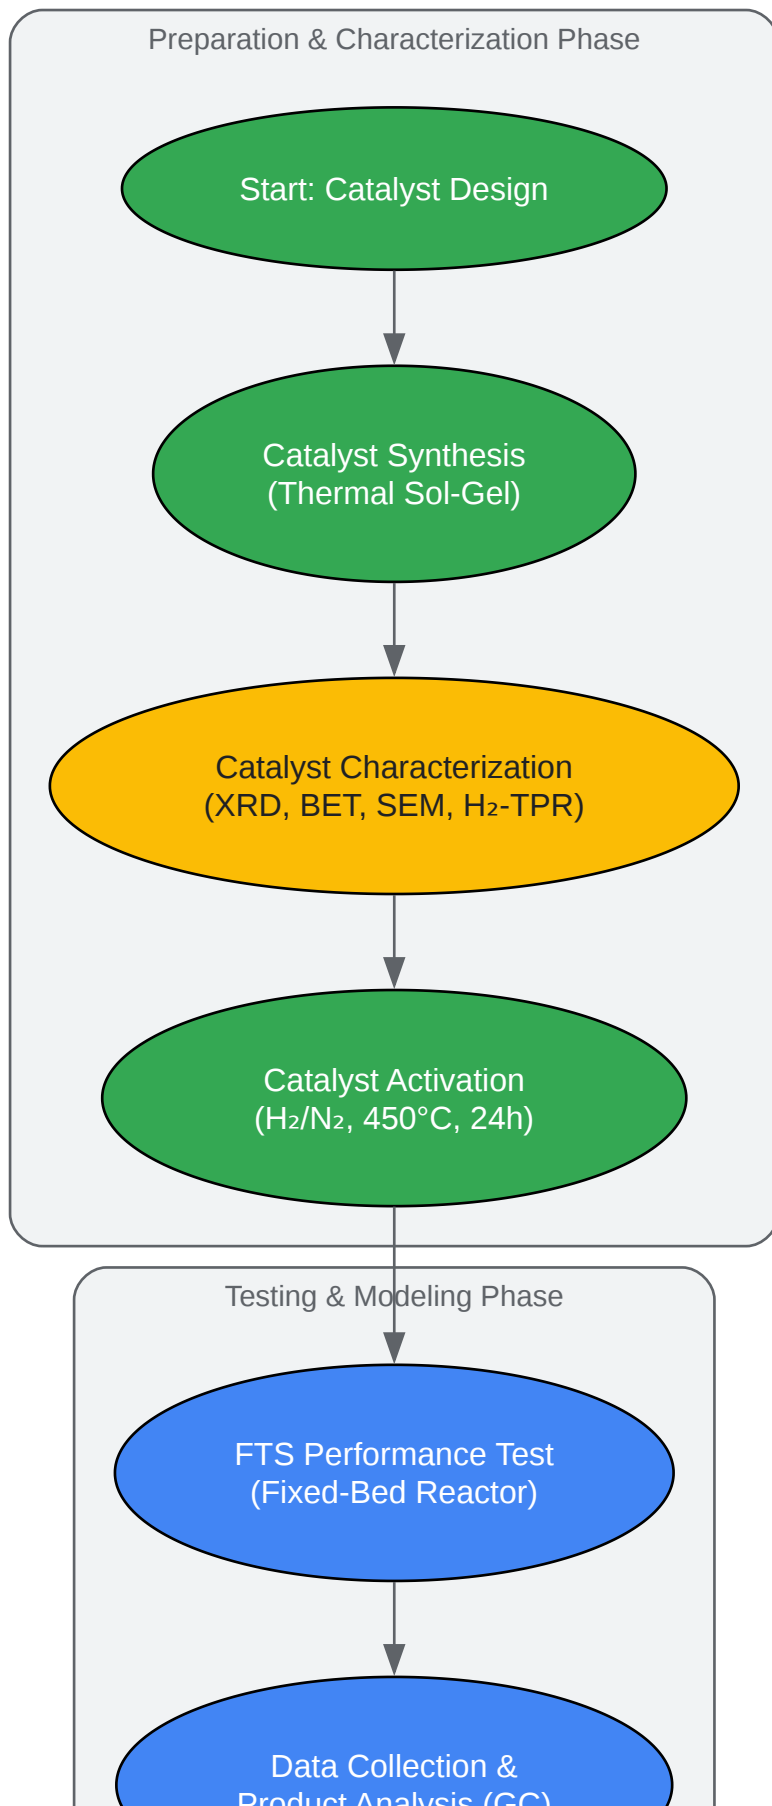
Preparation & Characterization Phase

Start: Catalyst Design

Catalyst Synthesis
(Thermal Sol-Gel)

Catalyst Characterization
(XRD, BET, SEM, $H_2$-TPR)

Catalyst Activation
($H_2$/$N_2$, 450°C, 24h)

Testing & Modeling Phase

FTS Performance Test
(Fixed-Bed Reactor)

Data Collection &
Product Analysis (GC)